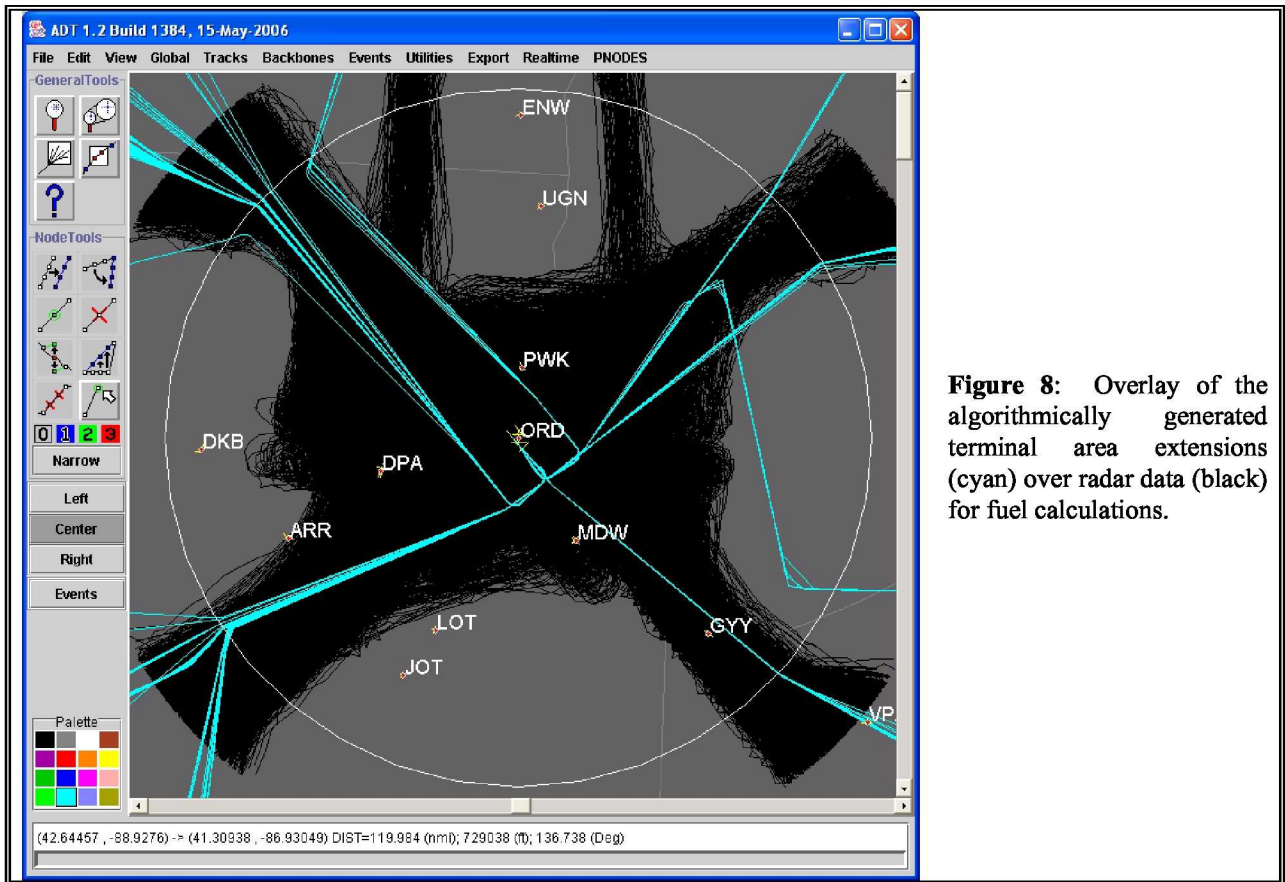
ADT 1.2 Build 1384, 15-May-2006

File Edit View Global Tracks Backbones Events Utilities Export Realtime PNODES

GeneralTools

?

NodeTools

0 1 2 3

Narrow

Left

Center

Right

Events

Palette

ENW

UGN

PWK

ORD

DKB

DPA

ARR

MDW

LOT

GYY

JOT

VP

(42.64457 , -88.9276) -> (41.30938 , -86.93049) DIST=119.984 (nml); 729038 (ft); 136.738 (Deg)

**Figure 8**: Overlay of the algorithmically generated terminal area extensions (cyan) over radar data (black) for fuel calculations.